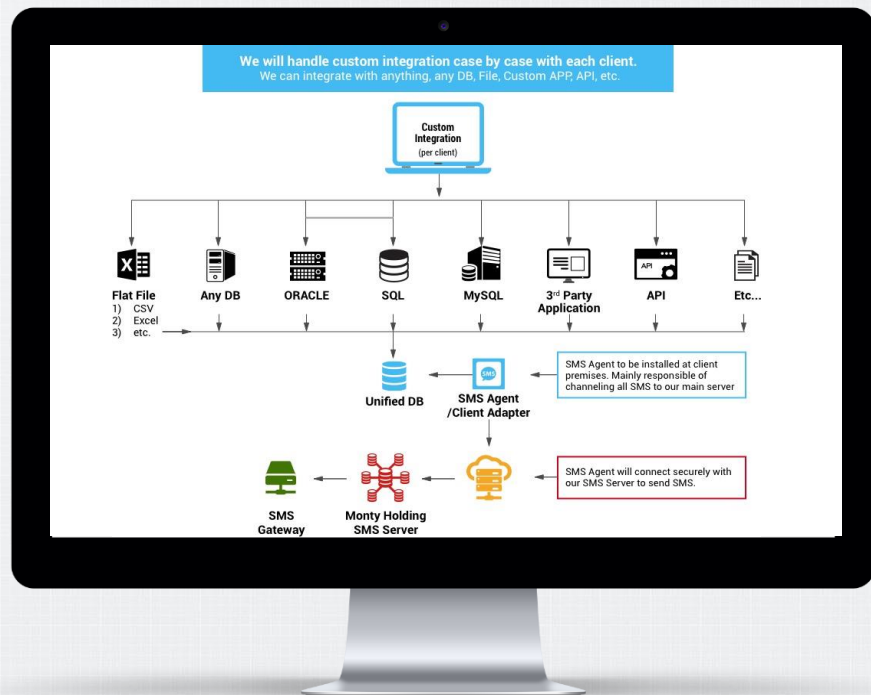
We will handle custom integration case by case with each client.
We can integrate with anything, any DB, File, Custom APP, API, etc.

Custom Integration
(per client)

Flat File
1) CSV
2) Excel
3) etc.

Any DB

ORACLE

SQL

MySQL

3rd Party Application

API

API

Etc...

Unified DB

SMS

SMS Agent /Client Adapter

SMS Agent to be installed at client premises. Mainly responsible of channeling all SMS to our main server

SMS Gateway

Monty Holding SMS Server

SMS Agent will connect securely with our SMS Server to send SMS.